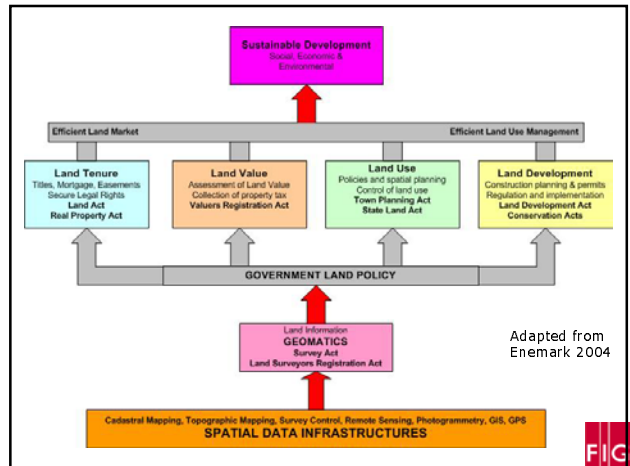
Sustainable Development
Social, Economic & Environmental

Efficient Land Market

Efficient Land Use Management

Land Tenure
Titles, Mortgage, Easements
Secure Legal Rights
Land Act
Real Property Act

Land Value
Assessment of Land Value
Collection of property tax
Valuers Registration Act

Land Use
Policies and spatial planning
Control of land use
Town Planning Act
State Land Act

Land Development
Construction planning & permits
Regulation and implementation
Land Development Act
Conservation Acts

GOVERNMENT LAND POLICY

Land Information
GEOMATICS
Survey Act
Land Surveyors Registration Act

Adapted from Enemark 2004

Cadastral Mapping, Topographic Mapping, Survey Control, Remote Sensing, Photogrammetry, GIS, GPS
SPATIAL DATA INFRASTRUCTURES

FIG